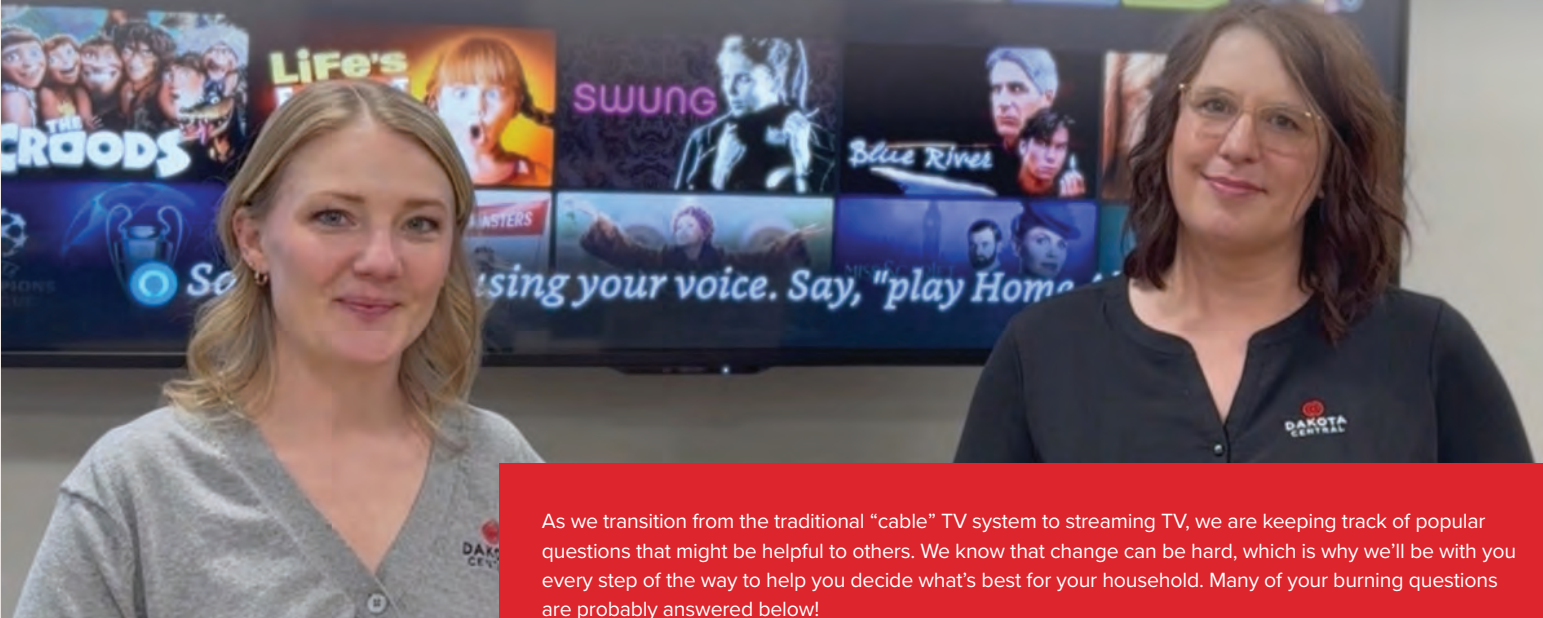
THE CROODS

LiFe's

SWUNG

Blue River

ASTERS

PIONS

Se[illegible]sing your voice. Say, "play Home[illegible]

DAKOTA CENTRAL

DAKO CENT

As we transition from the traditional “cable” TV system to streaming TV, we are keeping track of popular questions that might be helpful to others. We know that change can be hard, which is why we’ll be with you every step of the way to help you decide what’s best for your household. Many of your burning questions are probably answered below!